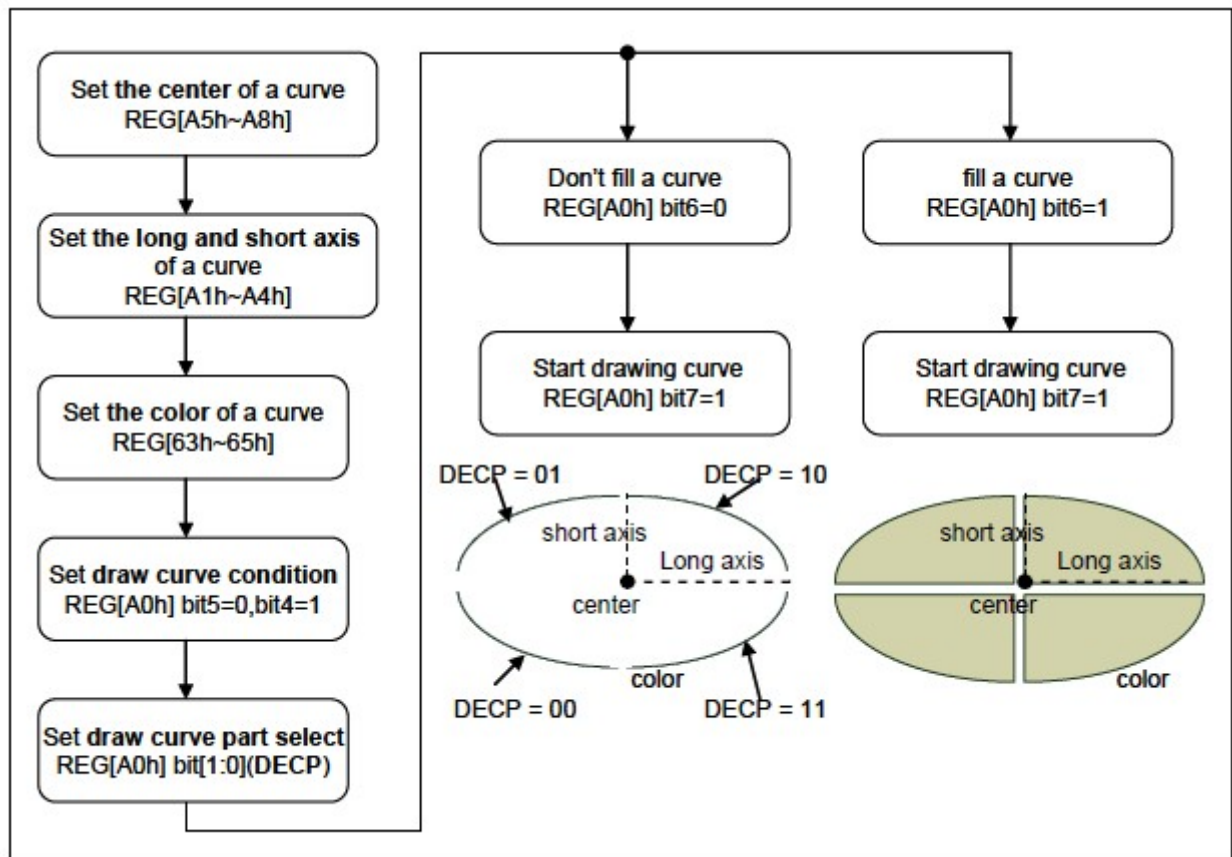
Set the center of a curve
REG[A5h~A8h]

Set the long and short axis of a curve
REG[A1h~A4h]

Set the color of a curve
REG[63h~65h]

Set draw curve condition
REG[A0h] bit5=0,bit4=1

Set draw curve part select
REG[A0h] bit[1:0](DECP)

Don't fill a curve
REG[A0h] bit6=0

Start drawing curve
REG[A0h] bit7=1

fill a curve
REG[A0h] bit6=1

Start drawing curve
REG[A0h] bit7=1

DECP = 01
DECP = 10
short axis
Long axis
center
color
DECP = 00
DECP = 11

short axis
Long axis
center
color